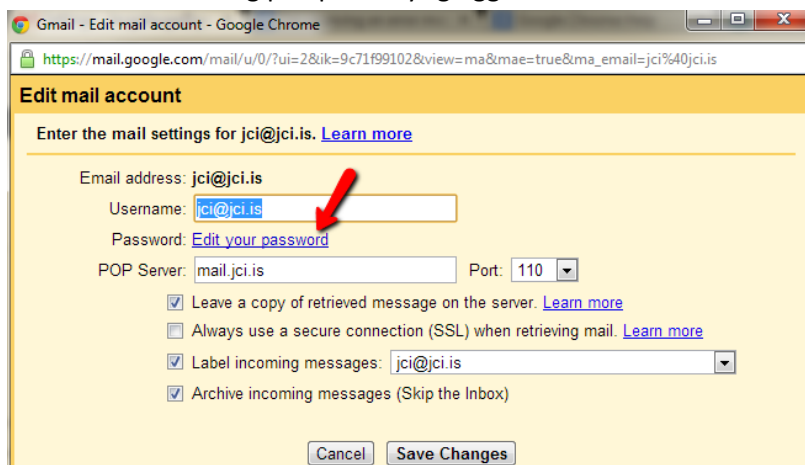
Gmail - Edit mail account - Google Chrome

https://mail.google.com/mail/u/0/?ui=2&ik=9c71f99102&view=ma&mae=true&ma_email=jci%40jci.is

Edit mail account

Enter the mail settings for jci@jci.is. Learn more

Email address: jci@jci.is

Username: jci@jci.is

Password: Edit your password

POP Server: mail.jci.is Port: 110

Leave a copy of retrieved message on the server. Learn more

Always use a secure connection (SSL) when retrieving mail. Learn more

Label incoming messages: jci@jci.is

Archive incoming messages (Skip the Inbox)

Cancel Save Changes